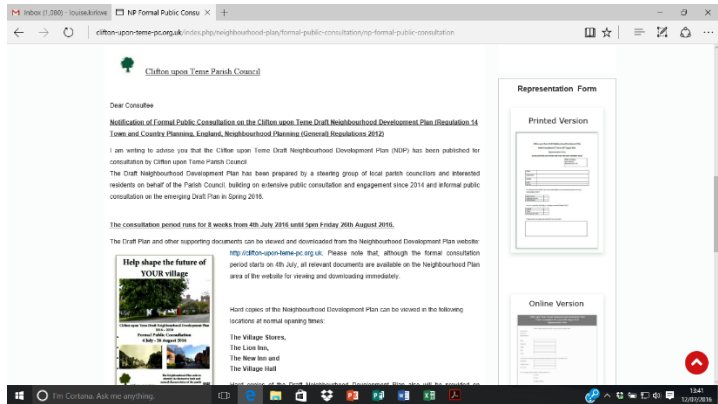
M Inbox (1,080) - louise.kirlowe | NP Formal Public Consu × | +

clifton-upon-teme-pc.org.uk/index.php/neighbourhood-plan/formal-public-consultation/np-formal-public-consultation

Clifton upon Teme Parish Council

Dear Consultee

Notification of Formal Public Consultation on the Clifton upon Teme Draft Neighbourhood Development Plan (Regulation 14 Town and Country Planning, England, Neighbourhood Planning (General) Regulations 2012)

I am writing to advise you that the Clifton upon Teme Draft Neighbourhood Development Plan (NDP) has been published for consultation by Clifton upon Teme Parish Council

The Draft Neighbourhood Development Plan has been prepared by a steering group of local parish councillors and interested residents on behalf of the Parish Council, building on extensive public consultation and engagement since 2014 and informal public consultation on the emerging Draft Plan in Spring 2016.

The consultation period runs for 8 weeks from 4th July 2016 until 5pm Friday 26th August 2016.

The Draft Plan and other supporting documents can be viewed and downloaded from the Neighbourhood Development Plan website: http://clifton-upon-teme-pc.org.uk. Please note that, although the formal consultation period starts on 4th July, all relevant documents are available on the Neighbourhood Plan area of the website for viewing and downloading immediately.

Help shape the future of YOUR village

Clifton upon Teme Draft Neighbourhood Development Plan 2016 - 2030

Formal Public Consultation
4 July - 26 August 2016

Hard copies of the Neighbourhood Development Plan can be viewed in the following locations at normal opening times:

The Village Stores,
The Lion Inn,
The New Inn and
The Village Hall

Hard copies of the Draft Neighbourhood Development Plan also will be provided on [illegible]

Representation Form

Printed Version

Online Version

I'm Cortana. Ask me anything.

13:41
12/07/2016